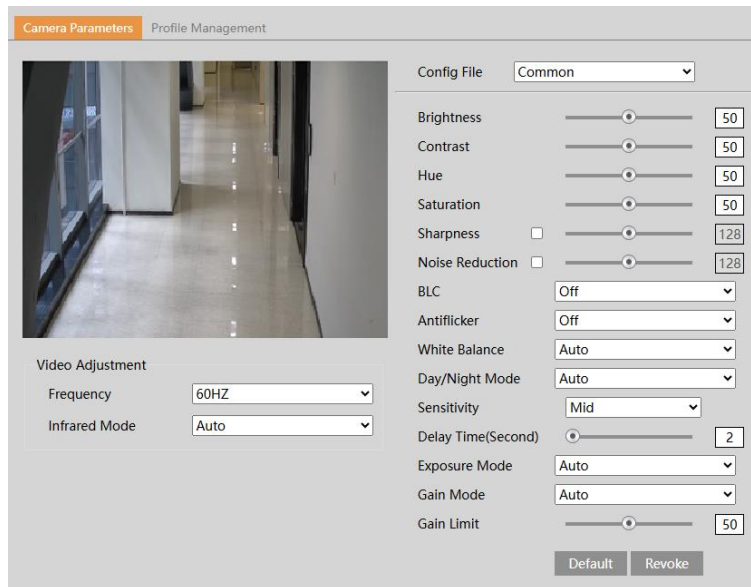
Camera Parameters Profile Management

Video Adjustment

Frequency 60HZ

Infrared Mode Auto

Config File Common

Brightness 50

Contrast 50

Hue 50

Saturation 50

Sharpness 128

Noise Reduction 128

BLC Off

Antiflicker Off

White Balance Auto

Day/Night Mode Auto

Sensitivity Mid

Delay Time(Second) 2

Exposure Mode Auto

Gain Mode Auto

Gain Limit 50

Default Revoke